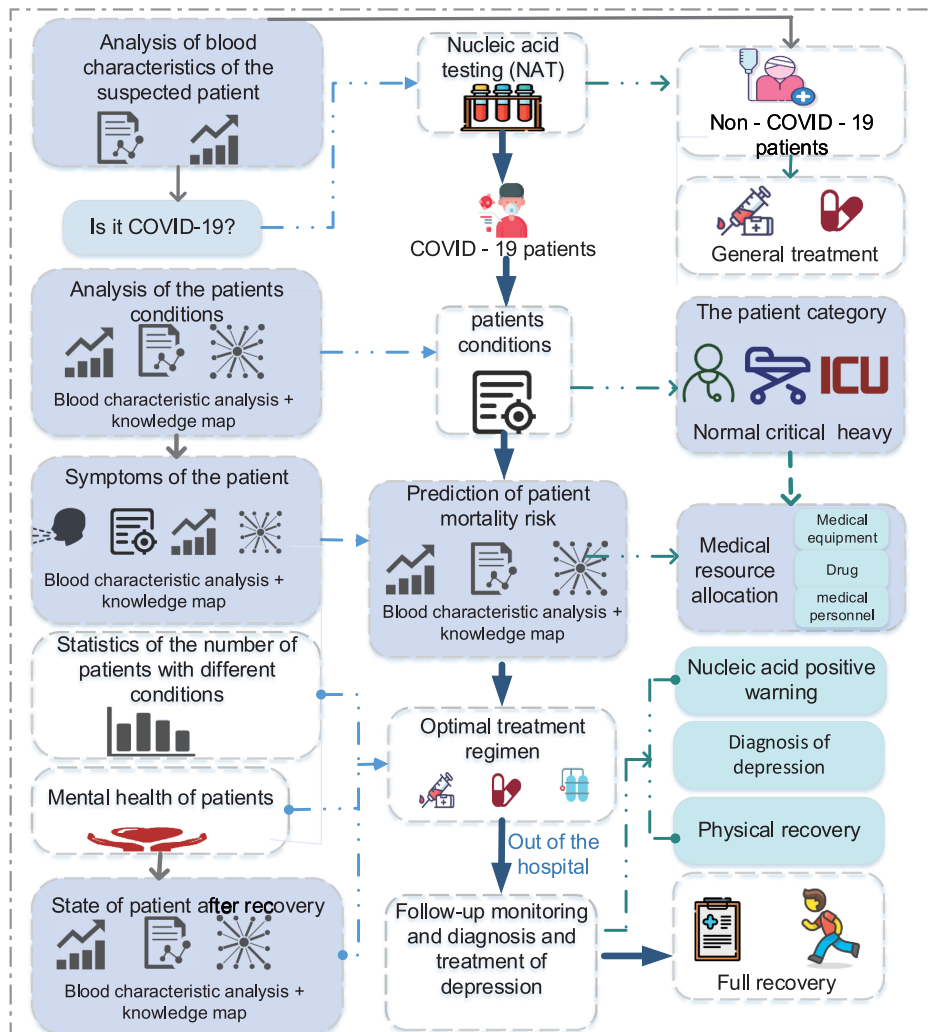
Analysis of blood characteristics of the suspected patient

Is it COVID-19?

Nucleic acid testing (NAT)

Non - COVID - 19 patients

General treatment

COVID - 19 patients

Analysis of the patients conditions

Blood characteristic analysis + knowledge map

patients conditions

The patient category

ICU

Normal critical heavy

Symptoms of the patient

Blood characteristic analysis + knowledge map

Prediction of patient mortality risk

Blood characteristic analysis + knowledge map

Medical resource allocation

Medical equipment

Drug

medical personnel

Statistics of the number of patients with different conditions

Nucleic acid positive warning

Optimal treatment regimen

Diagnosis of depression

Mental health of patients

Physical recovery

Out of the hospital

State of patient after recovery

Blood characteristic analysis + knowledge map

Follow-up monitoring and diagnosis and treatment of depression

Full recovery